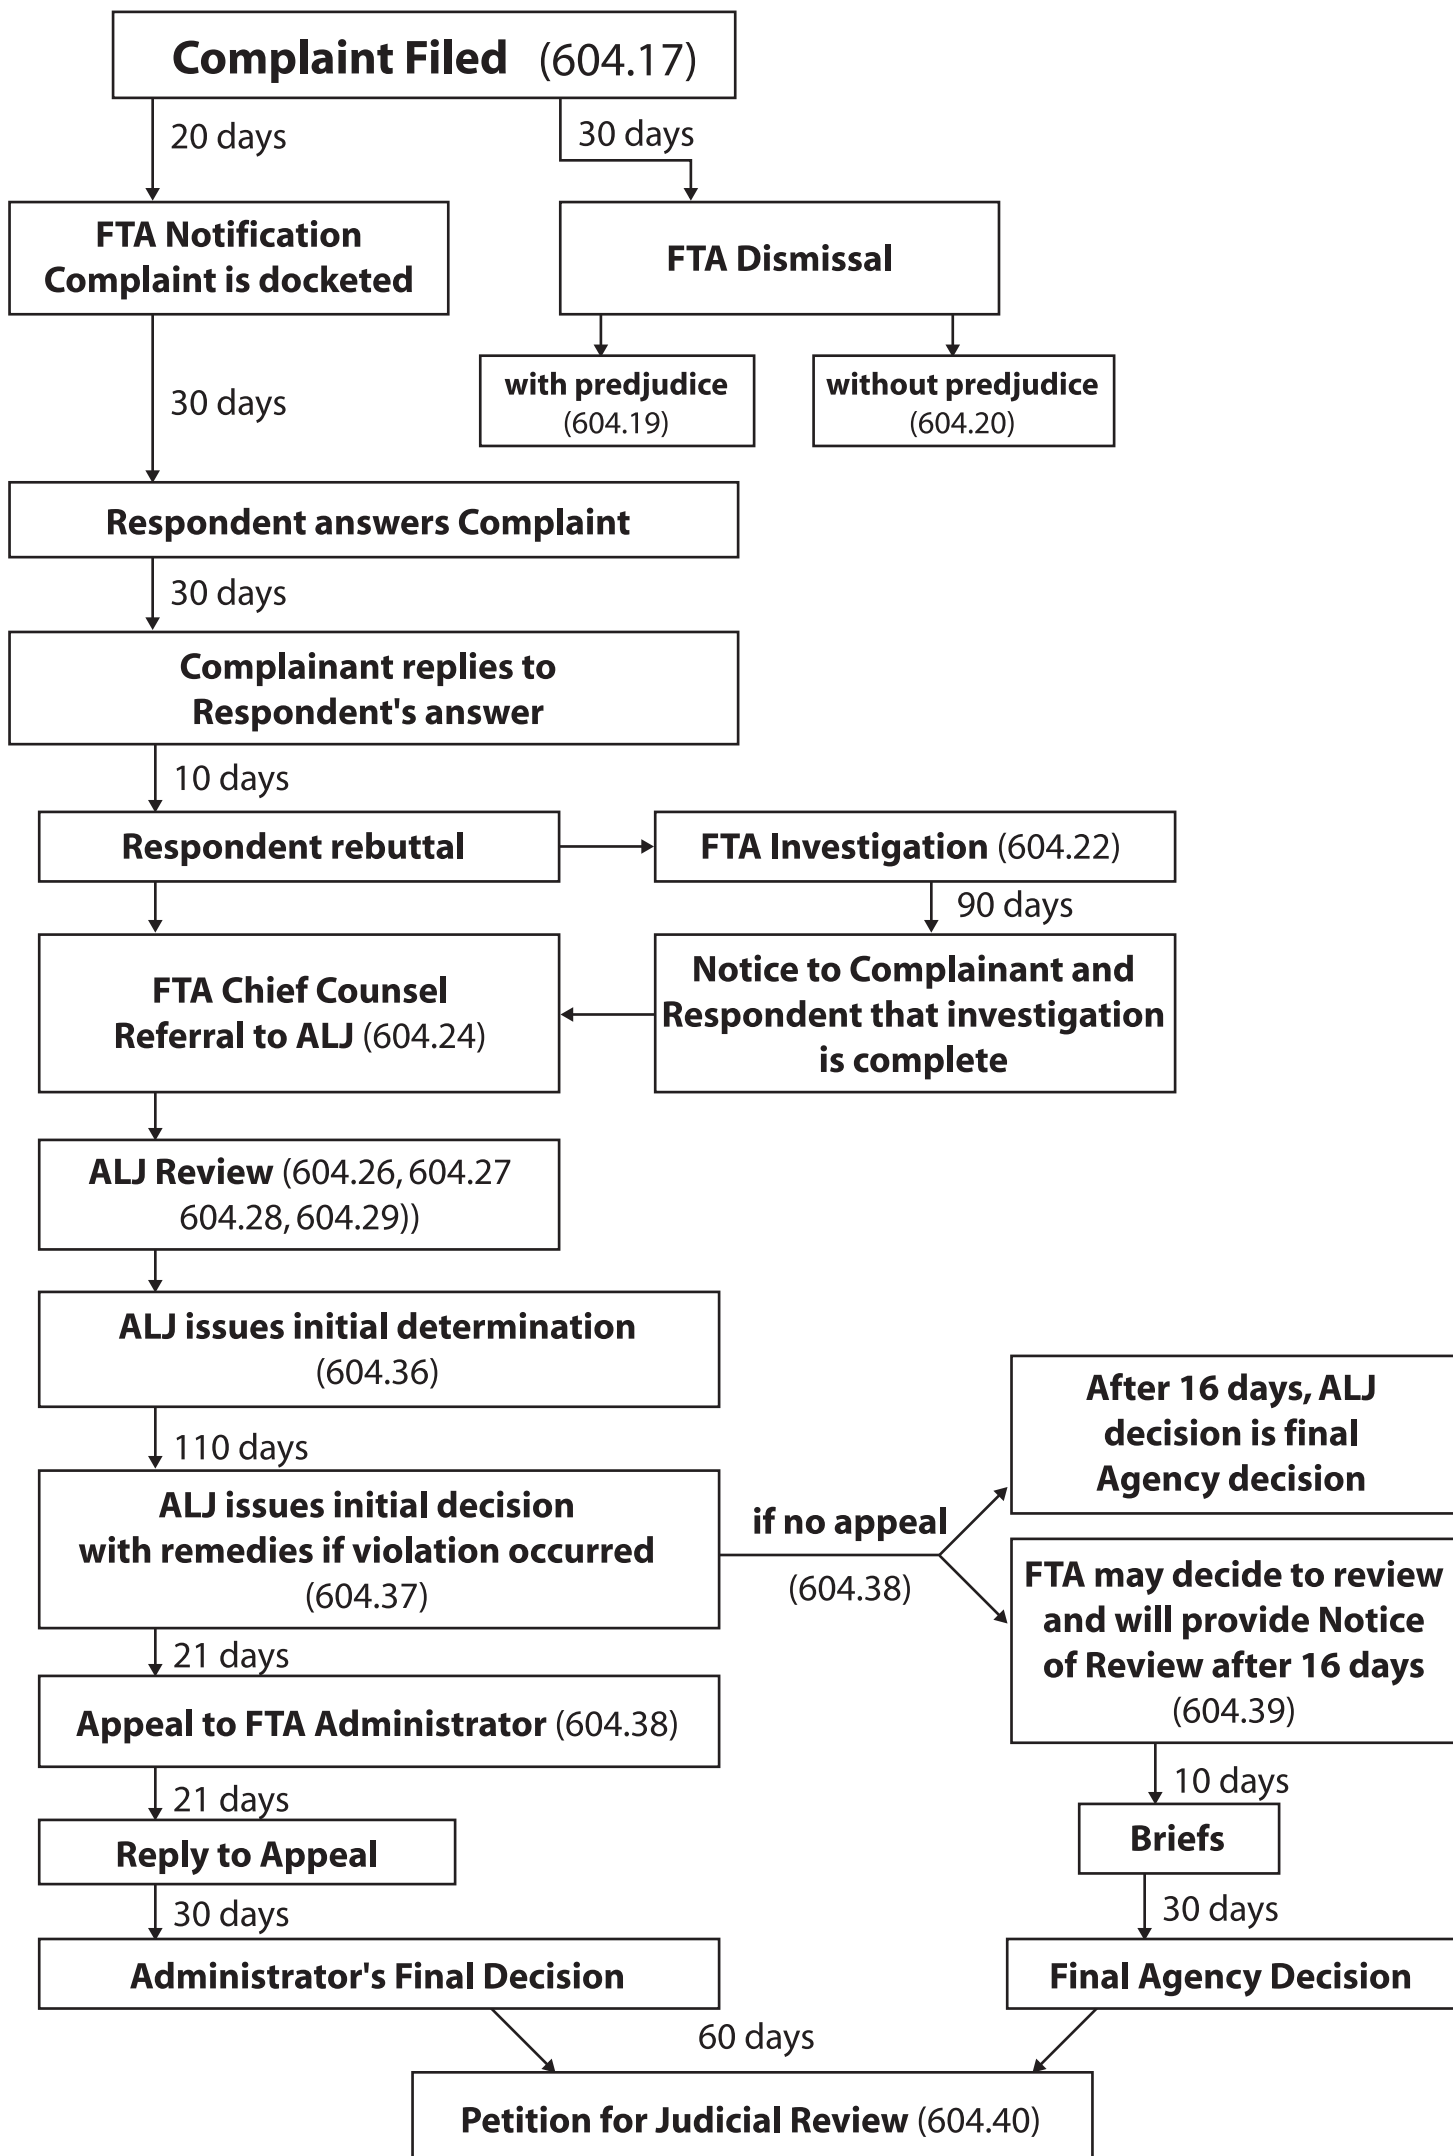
Complaint Filed (604.17)

20 days

30 days

FTA Notification
Complaint is docketed

FTA Dismissal

with predjudice (604.19)

without predjudice (604.20)

30 days

Respondent answers Complaint

30 days

Complainant replies to Respondent's answer

10 days

Respondent rebuttal

FTA Investigation (604.22)

90 days

Notice to Complainant and Respondent that investigation is complete

FTA Chief Counsel
Referral to ALJ (604.24)

ALJ Review (604.26, 604.27 604.28, 604.29))

ALJ issues initial determination (604.36)

110 days

ALJ issues initial decision with remedies if violation occurred (604.37)

if no appeal

(604.38)

After 16 days, ALJ decision is final Agency decision

FTA may decide to review and will provide Notice of Review after 16 days (604.39)

21 days

Appeal to FTA Administrator (604.38)

21 days

Reply to Appeal

30 days

Administrator's Final Decision

10 days

Briefs

30 days

Final Agency Decision

60 days

Petition for Judicial Review (604.40)